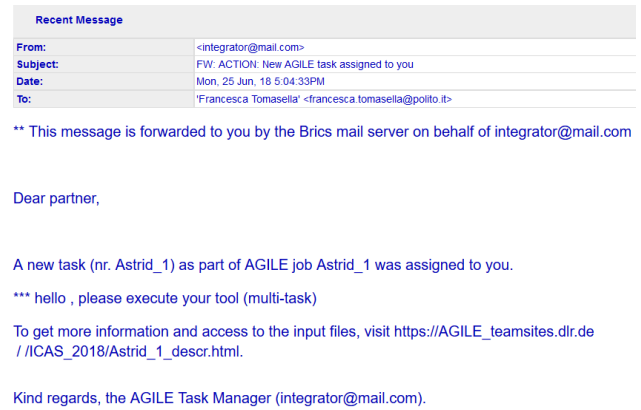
Recent Message

| From: | <integrator@mail.com> |
|---|---|
| Subject: | FW: ACTION: New AGILE task assigned to you |
| Date: | Mon, 25 Jun, 18 5:04:33PM |
| To: | 'Francesca Tomasella' <francesca.tomasella@polito.it> |

** This message is forwarded to you by the Brics mail server on behalf of integrator@mail.com

Dear partner,

A new task (nr. Astrid_1) as part of AGILE job Astrid_1 was assigned to you.

*** hello , please execute your tool (multi-task)

To get more information and access to the input files, visit https://AGILE_teamsites.dlr.de / /ICAS_2018/Astrid_1_descr.html.

Kind regards, the AGILE Task Manager (integrator@mail.com).